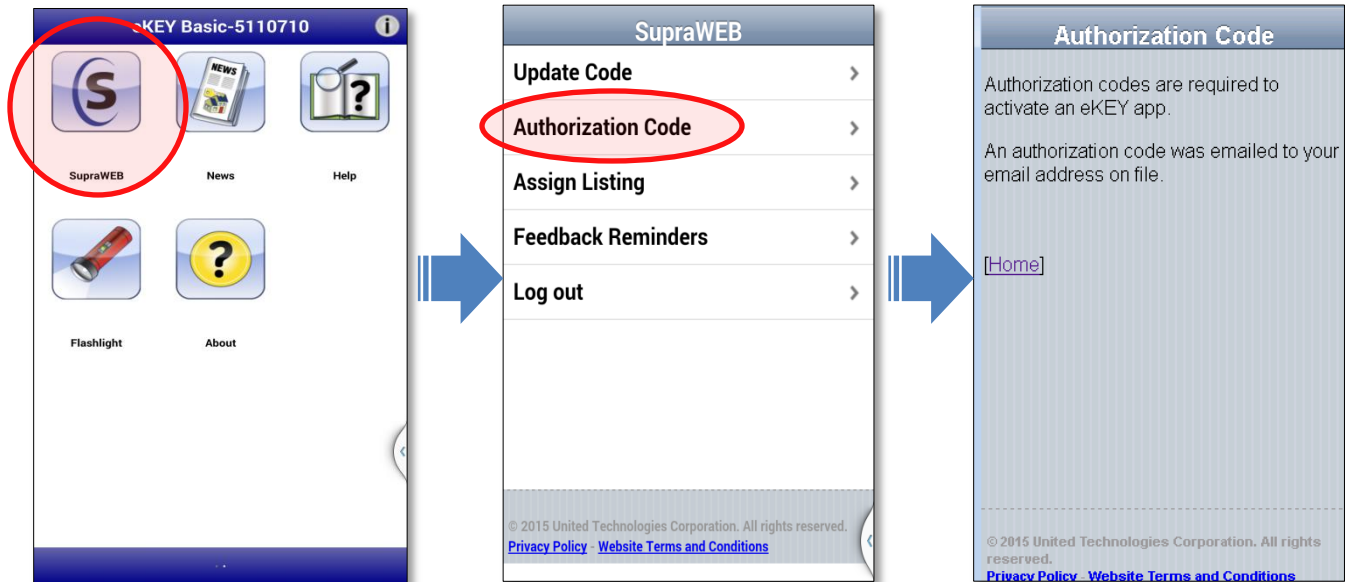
eKEY Basic-5110710

SupraWEB

NEWS

News

Help

Flashlight

About

SupraWEB

Update Code

Authorization Code

Assign Listing

Feedback Reminders

Log out

© 2015 United Technologies Corporation. All rights reserved.

Privacy Policy - Website Terms and Conditions

Authorization Code

Authorization codes are required to activate an eKEY app.

An authorization code was emailed to your email address on file.

[Home]

© 2015 United Technologies Corporation. All rights reserved.

Privacy Policy - Website Terms and Conditions